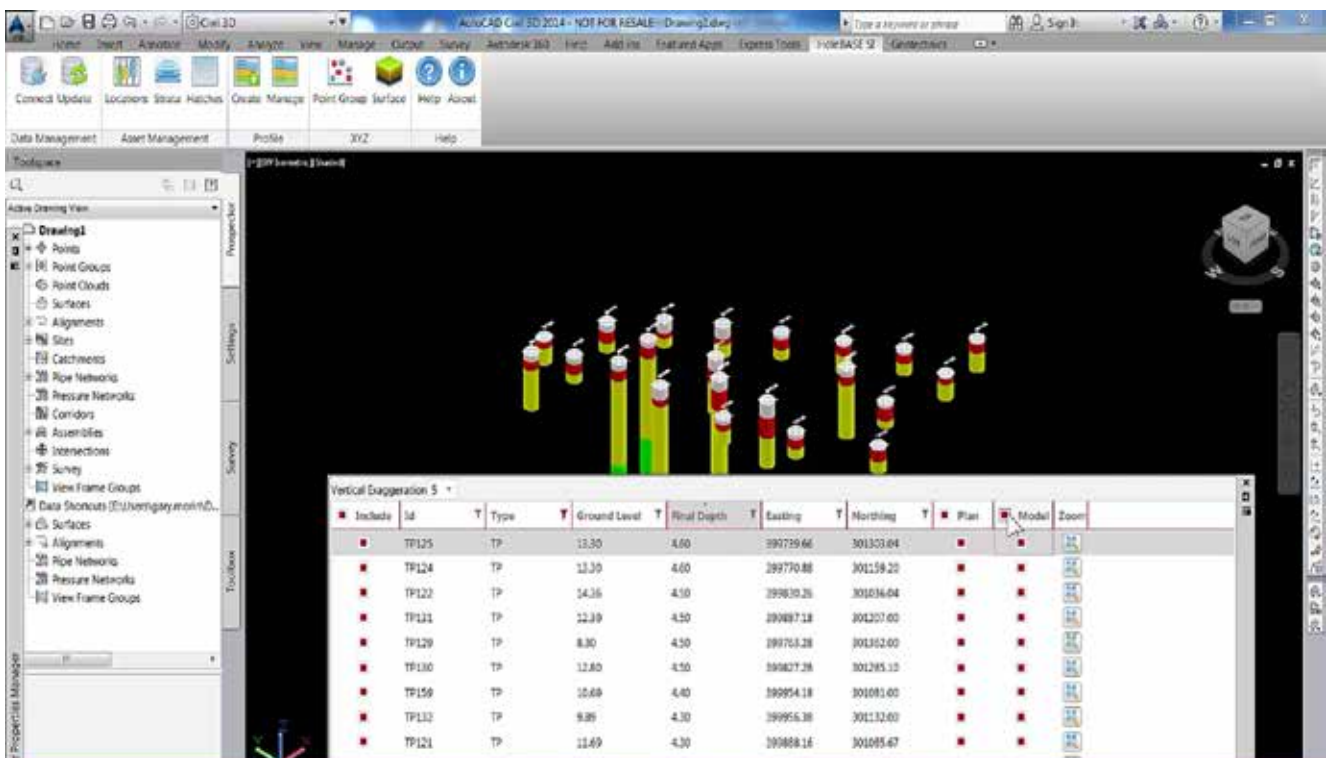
Civil 3D
AutoCAD Civil 3D 2014 - NOT FOR RESALE Drawing2.dwg
Type a keyword or phrase
Sign In

Home Insert Annotate Modify Analyze View Manage Output Survey Autodesk 360 Help Add-ins Featured Apps Express Tools HoleBASE SI Geotechnics

Connect Update Locations Strata Hatches Create Manage Point Group Surface Help About
Data Management Asset Management Profile XYZ Help

Toolspace
Active Drawing View
Drawing1
Points
Point Groups
Point Clouds
Surfaces
Alignments
Sites
Catchments
Pipe Networks
Pressure Networks
Corridors
Assemblies
Intersections
Survey
View Frame Groups
Data Shortcuts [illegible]
Surfaces
Alignments
Pipe Networks
Pressure Networks
View Frame Groups

Prospector
Settings
Survey
Toolbox
Properties Manager

[-][SW Isometric][Shaded]

Vertical Exaggeration 5

| Include | Id | Type | Ground Level | Final Depth | Easting | Northing | Plan | Model | Zoom |
|---|---|---|---|---|---|---|---|---|---|
| ■ | TP125 | TP | 13.30 | 4.60 | 399739.66 | 301303.04 | ■ | ■ | |
| ■ | TP124 | TP | 12.30 | 4.60 | 399770.88 | 301159.20 | ■ | ■ | |
| ■ | TP122 | TP | 14.36 | 4.50 | 399830.26 | 301036.04 | ■ | ■ | |
| ■ | TP131 | TP | 12.39 | 4.50 | 399887.18 | 301207.00 | ■ | ■ | |
| ■ | TP129 | TP | 8.30 | 4.50 | 399763.28 | 301302.00 | ■ | ■ | |
| ■ | TP130 | TP | 12.80 | 4.50 | 399827.28 | 301285.10 | ■ | ■ | |
| ■ | TP159 | TP | 10.69 | 4.40 | 399854.18 | 301081.00 | ■ | ■ | |
| ■ | TP132 | TP | 9.89 | 4.30 | 399956.38 | 301132.00 | ■ | ■ | |
| ■ | TP121 | TP | 11.69 | 4.30 | 399888.16 | 301095.67 | ■ | ■ | |